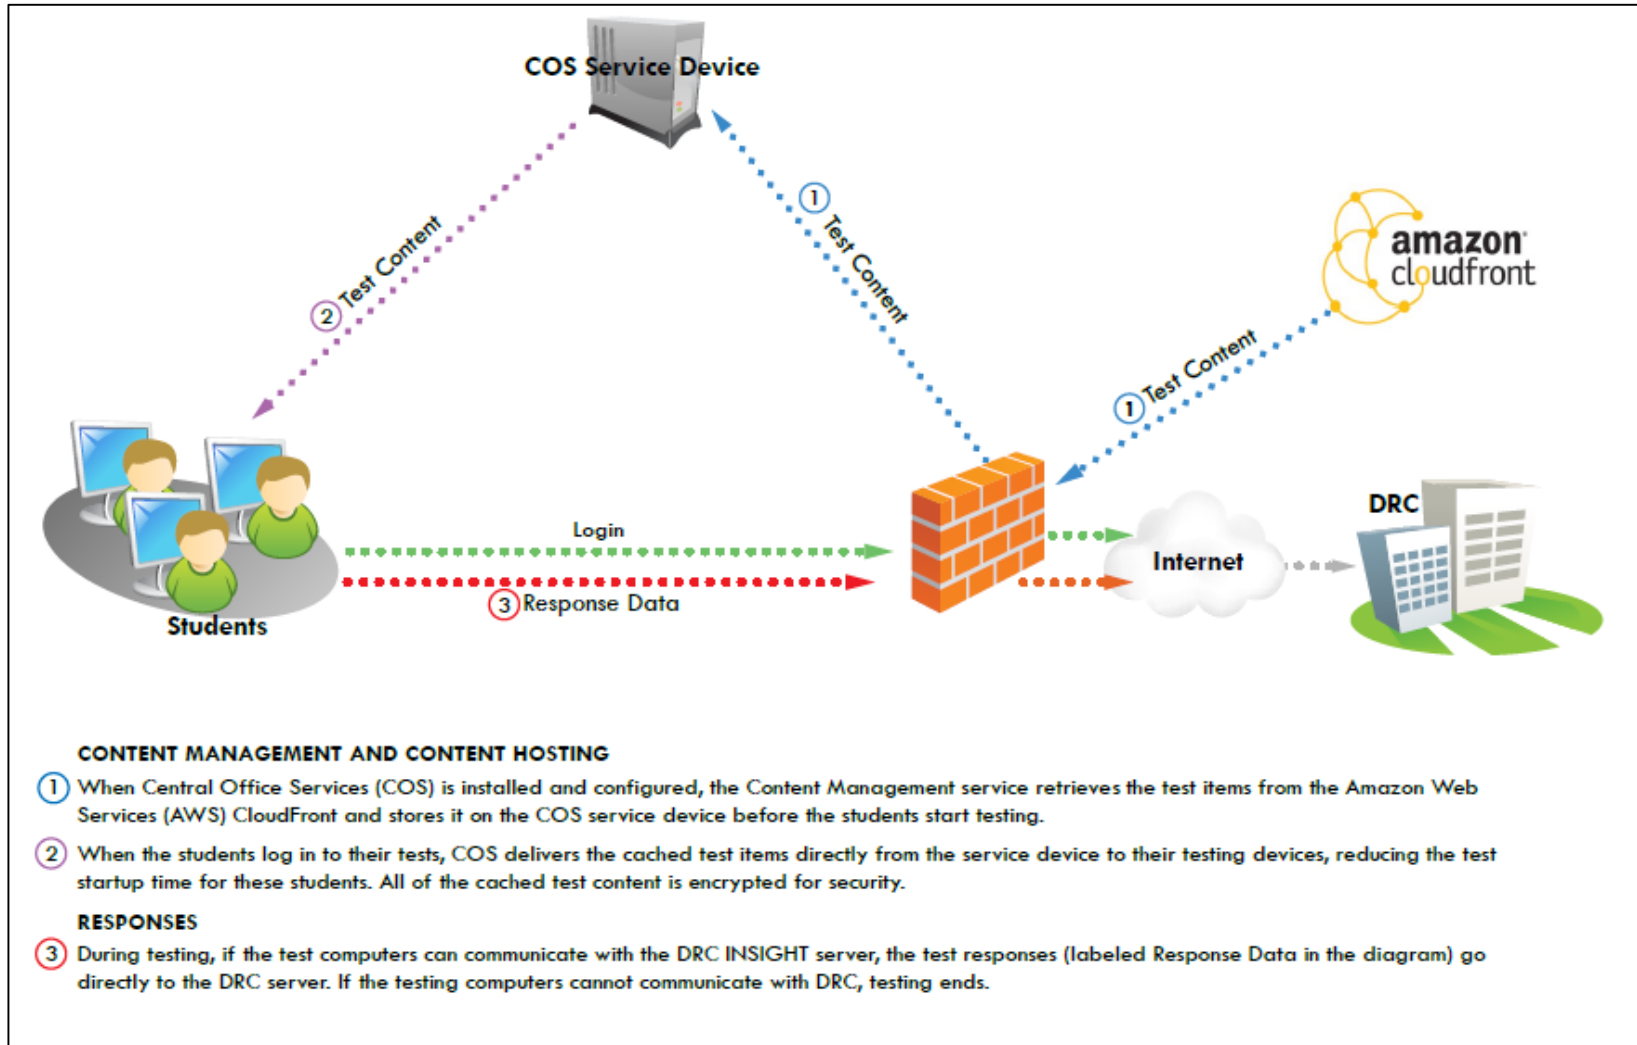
COS Service Device

2 Test Content

1 Test Content

amazon cloudfront

1 Test Content

Login

3 Response Data

Students

Internet

DRC

CONTENT MANAGEMENT AND CONTENT HOSTING

1 When Central Office Services (COS) is installed and configured, the Content Management service retrieves the test items from the Amazon Web Services (AWS) CloudFront and stores it on the COS service device before the students start testing.

2 When the students log in to their tests, COS delivers the cached test items directly from the service device to their testing devices, reducing the test startup time for these students. All of the cached test content is encrypted for security.

RESPONSES

3 During testing, if the test computers can communicate with the DRC INSIGHT server, the test responses (labeled Response Data in the diagram) go directly to the DRC server. If the testing computers cannot communicate with DRC, testing ends.